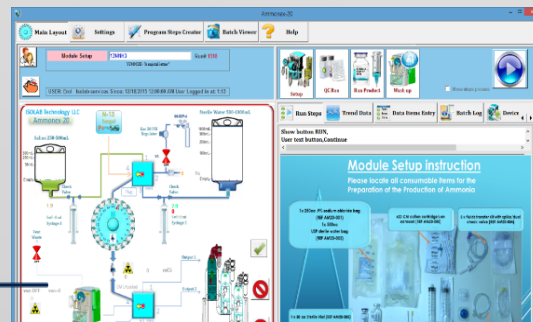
Ammonia-20

Main Layout
Settings
Program Steps Creator
Batch Viewer
Help

Module Setup
Batch ID

USER: Cml Isolab-services Since: 12/10/2015 12:00:00 AM User Logged in at: 1:35

Setup
QCRun
Run Product
Wash up

ISOLAB Technology LLC
Ammonia-20

Sterile Water

Run Steps
Trend Data
Data Items Entry
Batch Log
Device

Show button RUN,
User test button,Continue

Module Setup instruction
Please locate all consumable items for the Preparation of the Production of Ammonia